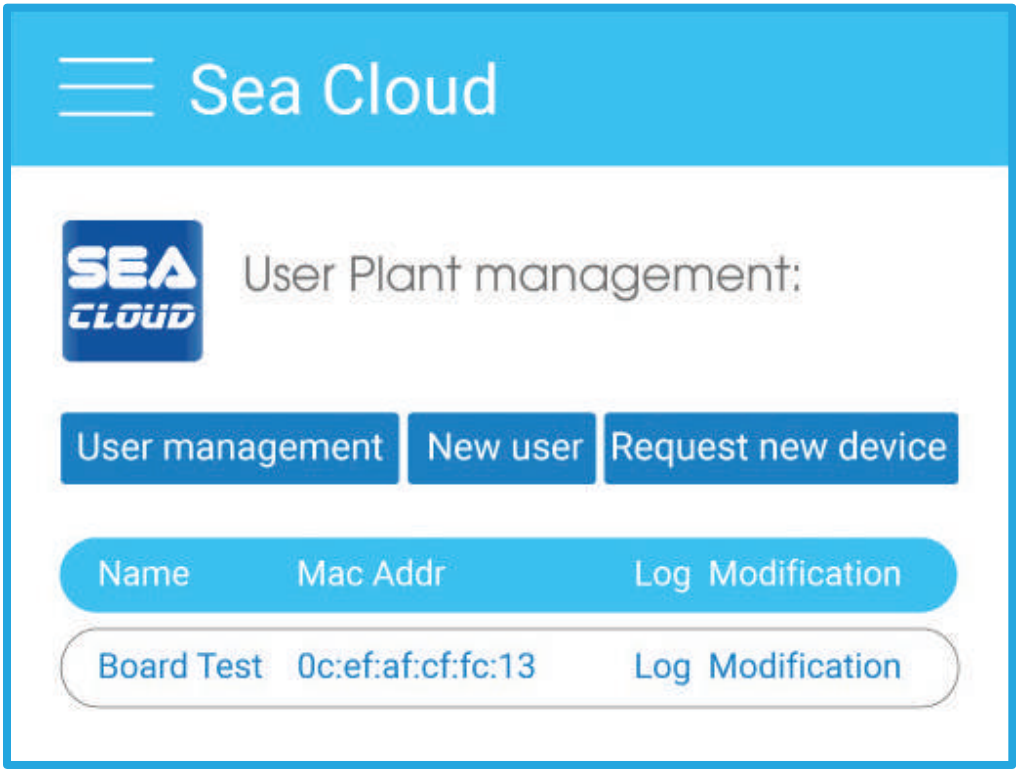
Sea Cloud

SEA CLOUD

User Plant management:

User management New user Request new device

| Name | Mac Addr | Log | Modification |
|---|---|---|---|
| Board Test | 0c:ef:af:cf:fc:13 | Log | Modification |